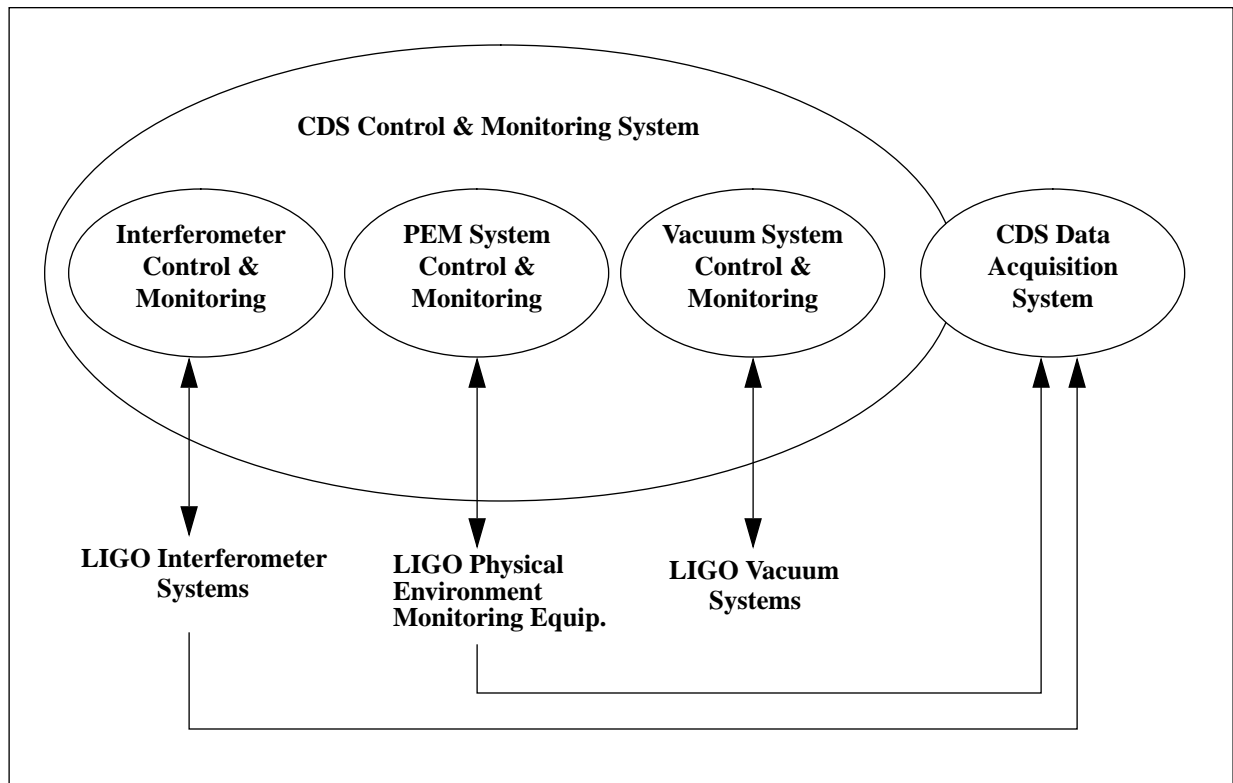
CDS Control & Monitoring System

Interferometer Control & Monitoring

PEM System Control & Monitoring

Vacuum System Control & Monitoring

CDS Data Acquisition System

LIGO Interferometer Systems

LIGO Physical Environment Monitoring Equip.

LIGO Vacuum Systems